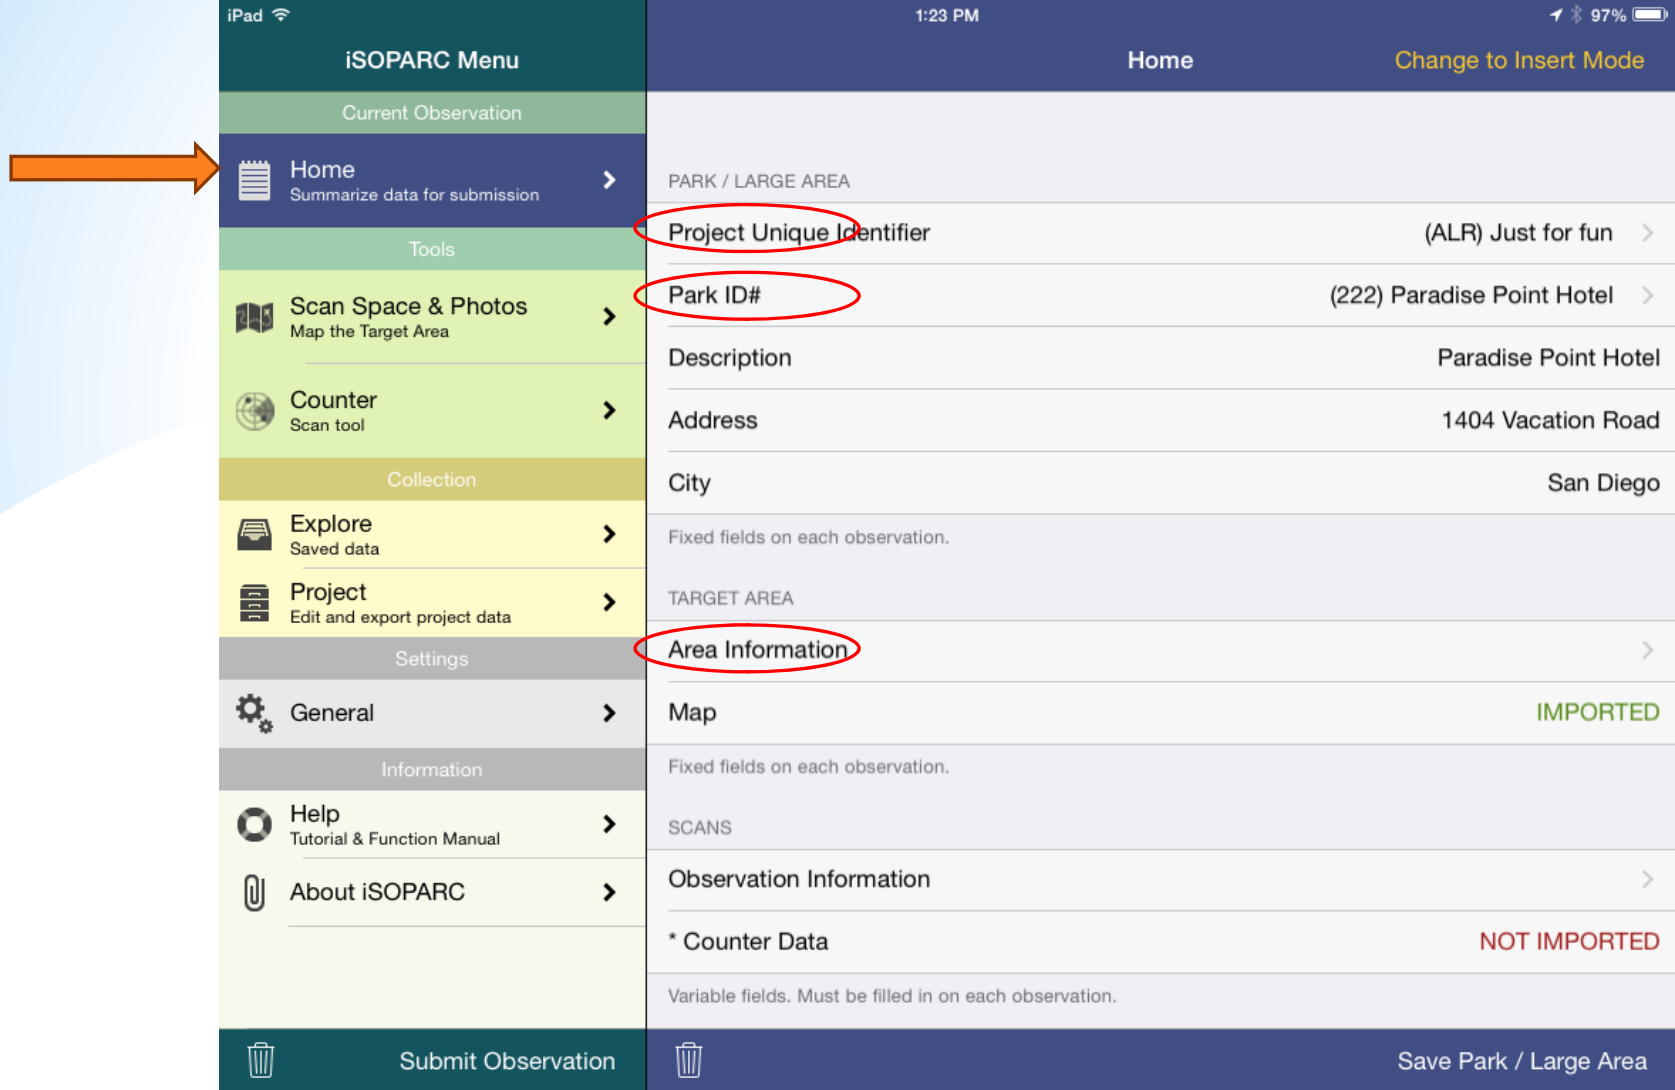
iPad

iSOPARC Menu

Current Observation

Home
Summarize data for submission

Tools

Scan Space & Photos
Map the Target Area

Counter
Scan tool

Collection

Explore
Saved data

Project
Edit and export project data

Settings

General

Information

Help
Tutorial & Function Manual

About iSOPARC

Submit Observation

1:23 PM

97%

Home

Change to Insert Mode

PARK / LARGE AREA

| | |
|---|---|
| Project Unique Identifier | (ALR) Just for fun |
| Park ID# | (222) Paradise Point Hotel |
| Description | Paradise Point Hotel |
| Address | 1404 Vacation Road |
| City | San Diego |

Fixed fields on each observation.

TARGET AREA

| | |
|---|---|
| Area Information | |
| Map | IMPORTED |

Fixed fields on each observation.

SCANS

| | |
|---|---|
| Observation Information | |
| * Counter Data | NOT IMPORTED |

Variable fields. Must be filled in on each observation.

Save Park / Large Area